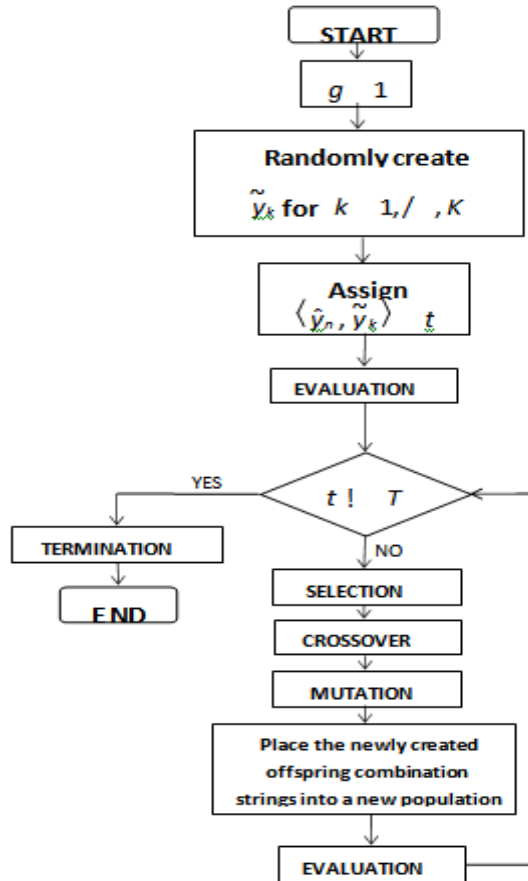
START

$g \quad 1$

Randomly create

$\tilde{y}_k$ for $k \quad 1,/ \quad ,K$

Assign

$\langle \hat{y}_n , \tilde{y}_k \rangle \quad t$

EVALUATION

YES

$t \, ! \quad T$

TERMINATION

NO

END

SELECTION

CROSSOVER

MUTATION

Place the newly created offspring combination strings into a new population

EVALUATION